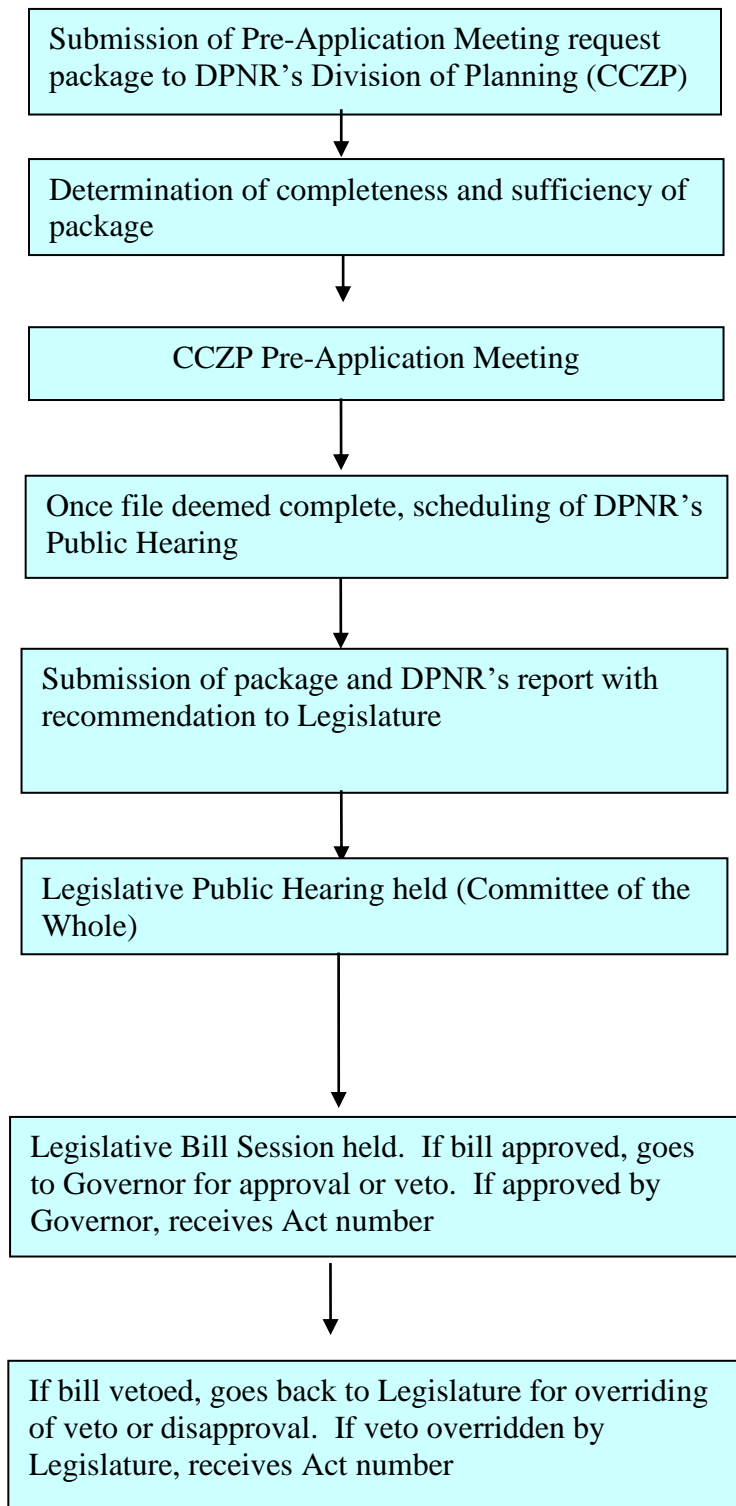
Submission of Pre-Application Meeting request package to DPNR's Division of Planning (CCZP)

Determination of completeness and sufficiency of package

CCZP Pre-Application Meeting

Once file deemed complete, scheduling of DPNR's Public Hearing

Submission of package and DPNR's report with recommendation to Legislature

Legislative Public Hearing held (Committee of the Whole)

Legislative Bill Session held. If bill approved, goes to Governor for approval or veto. If approved by Governor, receives Act number

If bill vetoed, goes back to Legislature for overriding of veto or disapproval. If veto overridden by Legislature, receives Act number